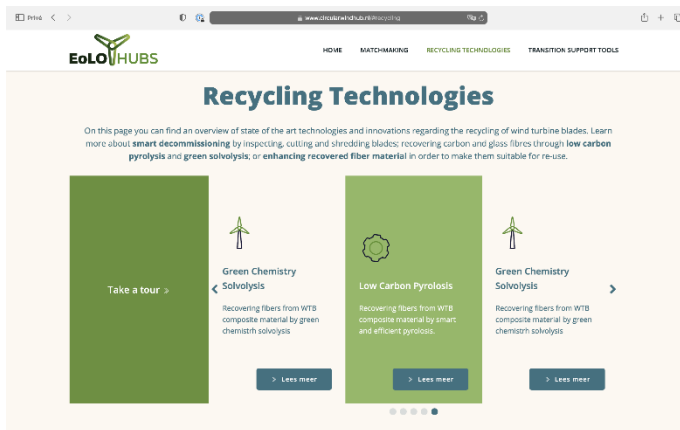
Privé

www.circularwindhub.nl/recycling

EoLO HUBS

HOME MATCHMAKING RECYCLING TECHNOLOGIES TRANSITION SUPPORT TOOLS

Recycling Technologies

On this page you can find an overview of state of the art technologies and innovations regarding the recycling of wind turbine blades. Learn more about **smart decommissioning** by inspecting, cutting and shredding blades; recovering carbon and glass fibres through **low carbon pyrolysis** and **green solvolysis**; or **enhancing recovered fiber material** in order to make them suitable for re-use.

Take a tour >

Green Chemistry Solvolysis

Recovering fibers from WTB composite material by green chemistrh solvolysis

Lees meer

Low Carbon Pyrolysis

Recovering fibers from WTB composite material by smart and efficient pyrolysis.

Lees meer

Green Chemistry Solvolysis

Recovering fibers from WTB composite material by green chemistrh solvolysis

Lees meer